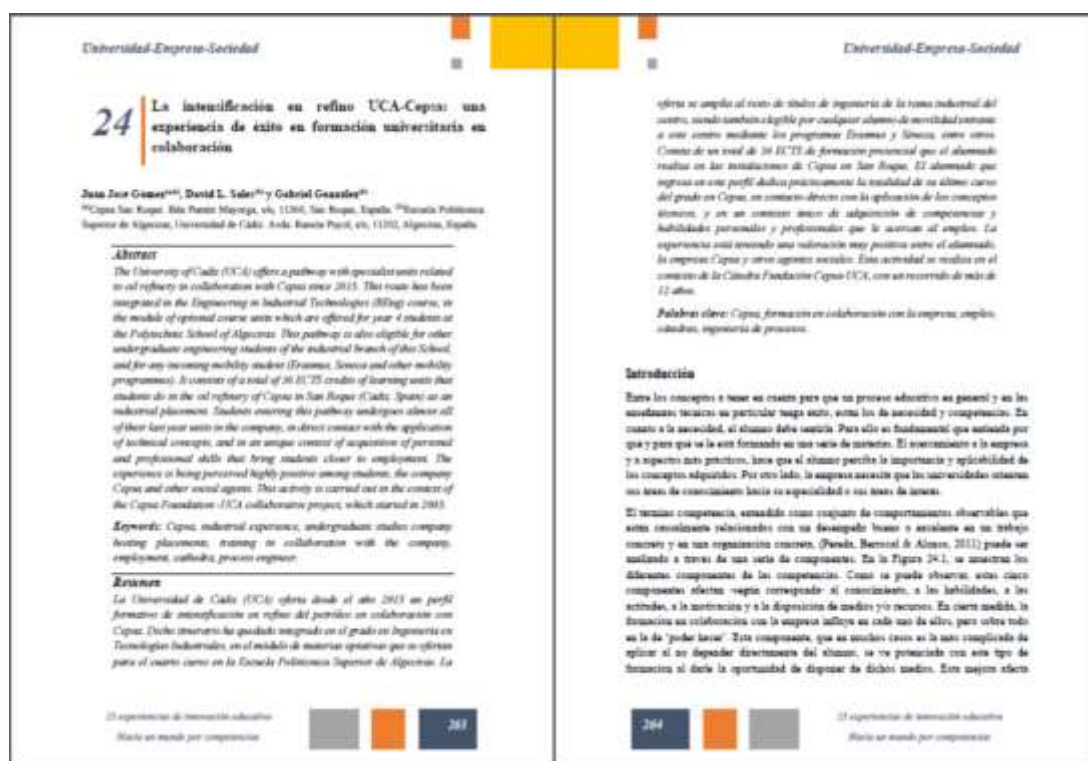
Universidad-Empresa-Sociedad

24 La intensificación en refino UCA-Cepsa: una experiencia de éxito en formación universitaria en colaboración

Juan Jose Gomez$^{a,b}$, David L. Sales$^{b}$ y Gabriel Gonzalez$^{b}$
$^{a}$Cepsa San Roque. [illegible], s/n, 11360, San Roque, España. $^{b}$Escuela Politécnica Superior de Algeciras, Universidad de Cádiz. Avda. Ramón Puyol, s/n, 11202, Algeciras, España

Abstract
The University of Cadiz (UCA) offers a pathway with specialist units related to oil refinery in collaboration with Cepsa since 2013. This route has been integrated in the Engineering in Industrial Technologies (BEng) course, in the module of optional course units which are offered for year 4 students at the Polytechnic School of Algeciras. This pathway is also eligible for other undergraduate engineering students of the industrial branch of this School, and for any incoming mobility student (Erasmus, Seneca and other mobility programmes). It consists of a total of 36 ECTS credits of learning units that students do in the oil refinery of Cepsa in San Roque (Cadiz, Spain) as an industrial placement. Students entering this pathway undergoes almost all of their last year units in the company, in direct contact with the application of technical concepts, and in an unique context of acquisition of personal and professional skills that bring students closer to employment. The experience is being perceived highly positive among students, the company Cepsa and other social agents. This activity is carried out in the context of the Cepsa Foundation -UCA collaborative project, which started in 2005.

Keywords: Cepsa, industrial experience, undergraduate studies company hosting placements, training in collaboration with the company, employment, cathedra, process engineer.

Resumen
La Universidad de Cadiz (UCA) oferta desde el año 2013 un perfil formativo de intensificación en refino del petróleo en colaboración con Cepsa. Dicho itinerario ha quedado integrado en el grado en Ingeniería en Tecnologías Industriales, en el módulo de materias optativas que se ofertan para el cuarto curso en la Escuela Politécnica Superior de Algeciras. La

25 experiencias de innovación educativa
Hacia un mundo por competencias

203

Universidad-Empresa-Sociedad

oferta se amplía al resto de títulos de ingeniería de la rama industrial del centro, siendo también elegible por cualquier alumno de movilidad entrante a este centro mediante los programas Erasmus y Séneca, entre otros. Consta de un total de 36 ECTS de formación presencial que el alumnado realiza en las instalaciones de Cepsa en San Roque. El alumnado que ingresa en este perfil discurre prácticamente la totalidad de su último curso del grado en Cepsa, en contacto directo con la aplicación de los conceptos técnicos, y en un contexto único de adquisición de competencias y habilidades personales y profesionales que le acercan al empleo. La experiencia está teniendo una valoración muy positiva entre el alumnado, la empresa Cepsa y otros agentes sociales. Esta actividad se realiza en el contexto de la Cátedra Fundación Cepsa-UCA, con un recorrido de más de 12 años.

Palabras clave: Cepsa, formación en colaboración con la empresa, empleo, cátedras, ingeniería de procesos.

Introducción

Entre los conceptos a tener en cuenta para que un proceso educativo en general y en las enseñanzas técnicas en particular tenga éxito, están los de necesidad y competencias. En cuanto a la necesidad, el alumno debe sentirla. Para ello es fundamental que entienda por qué y para qué se le está formando en una serie de materias. El acercamiento a la empresa y a aspectos más prácticos, hace que el alumno perciba la importancia y aplicabilidad de los conceptos adquiridos. Por otro lado, la empresa necesita que las universidades orienten sus áreas de conocimiento hacia su especialidad o sus áreas de interés.

El término competencia, entendido como conjunto de comportamientos observables que están causalmente relacionados con un desempeño bueno o excelente en un trabajo concreto y en una organización concreta, (Pereda, Berrocal & Alonso, 2011) puede ser analizado a través de una serie de componentes. En la Figura 24.1, se muestran los diferentes componentes de las competencias. Como se puede observar, estos cinco componentes afectan -según corresponda- al conocimiento, a las habilidades, a las actitudes, a la motivación y a la disposición de medios y/o recursos. En cierta medida, la formación en colaboración con la empresa influye en cada uno de ellos, pero sobre todo en la de 'poder hacer'. Este componente, que en muchos casos es lo más complicado de aplicar al no depender directamente del alumno, se ve potenciado con este tipo de formación al darle la oportunidad de disponer de dichos medios. Esto mejora efecto

204

25 experiencias de innovación educativa
Hacia un mundo por competencias